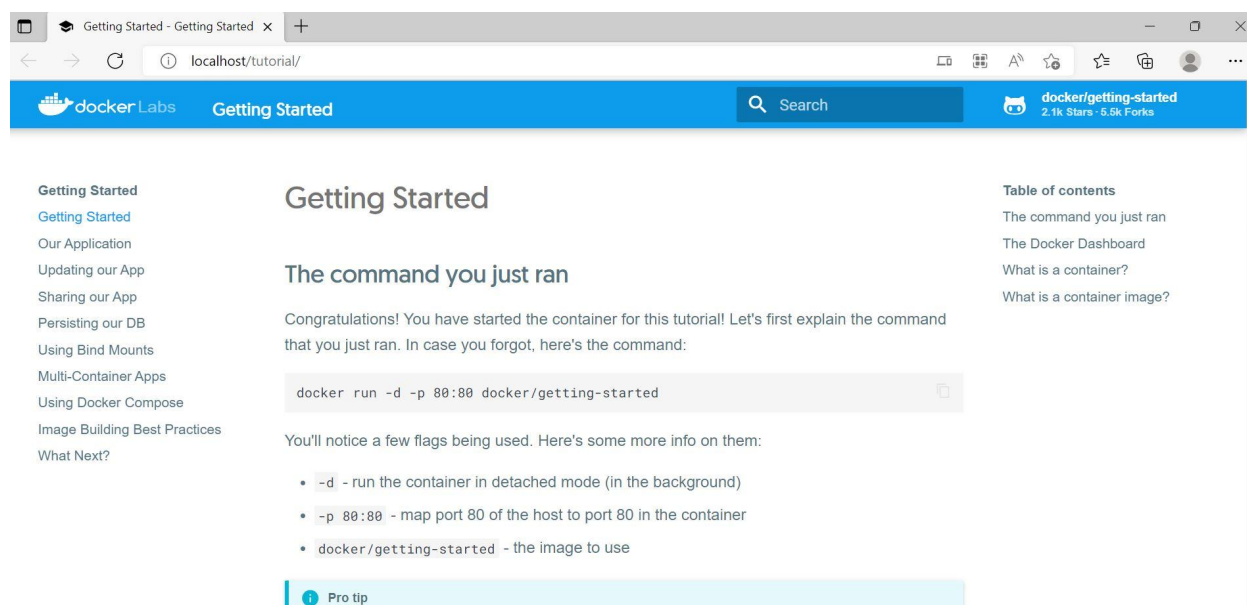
Getting Started - Getting Started ×
localhost/tutorial/

docker Labs Getting Started
Search
docker/getting-started
2.1k Stars · 5.5k Forks

Getting Started
Getting Started
Our Application
Updating our App
Sharing our App
Persisting our DB
Using Bind Mounts
Multi-Container Apps
Using Docker Compose
Image Building Best Practices
What Next?

Getting Started

The command you just ran

Congratulations! You have started the container for this tutorial! Let's first explain the command that you just ran. In case you forgot, here's the command:

docker run -d -p 80:80 docker/getting-started

You'll notice a few flags being used. Here's some more info on them:

- -d - run the container in detached mode (in the background)
- -p 80:80 - map port 80 of the host to port 80 in the container
- docker/getting-started - the image to use

Pro tip

Table of contents
The command you just ran
The Docker Dashboard
What is a container?
What is a container image?